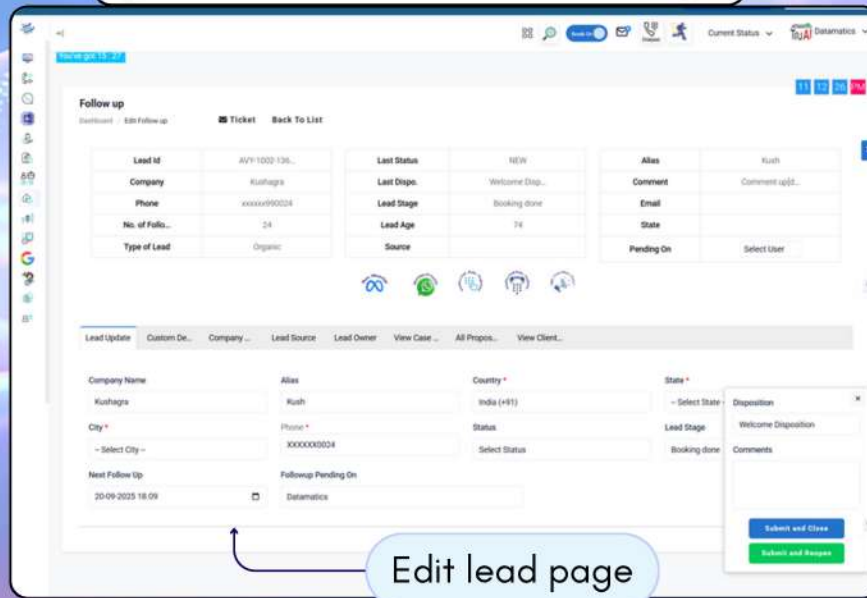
You've got 15 : 27

Current Status
Datamatics

11 12 26 PM

Follow up
Dashboard / Edit Follow up
Ticket Back To List

| Lead Id | AVY-1002-136... |
|---|---|
| Company | Kushagra |
| Phone | xxxxxx990024 |
| No. of Follo... | 24 |
| Type of Lead | Organic |

| Last Status | NEW |
|---|---|
| Last Dispo. | Welcome Disp... |
| Lead Stage | Booking done |
| Lead Age | 74 |
| Source | |

| Alias | Kush |
|---|---|
| Comment | Comment upd... |
| Email | |
| State | |
| Pending On | Select User |

Lead Update | Custom De... | Company ... | Lead Source | Lead Owner | View Case ... | All Propos... | View Client...

Company Name
Kushagra
Alias
Kush
Country *
India (+91)
State *
-- Select State --
City *
-- Select City --
Phone *
XXXXXX0024
Status
Select Status
Lead Stage
Booking done
Next Follow Up
20-09-2025 18:09
Followup Pending On
Datamatics

Disposition
Welcome Disposition
Comments
Submit and Close
Submit and Reopen

Edit lead page